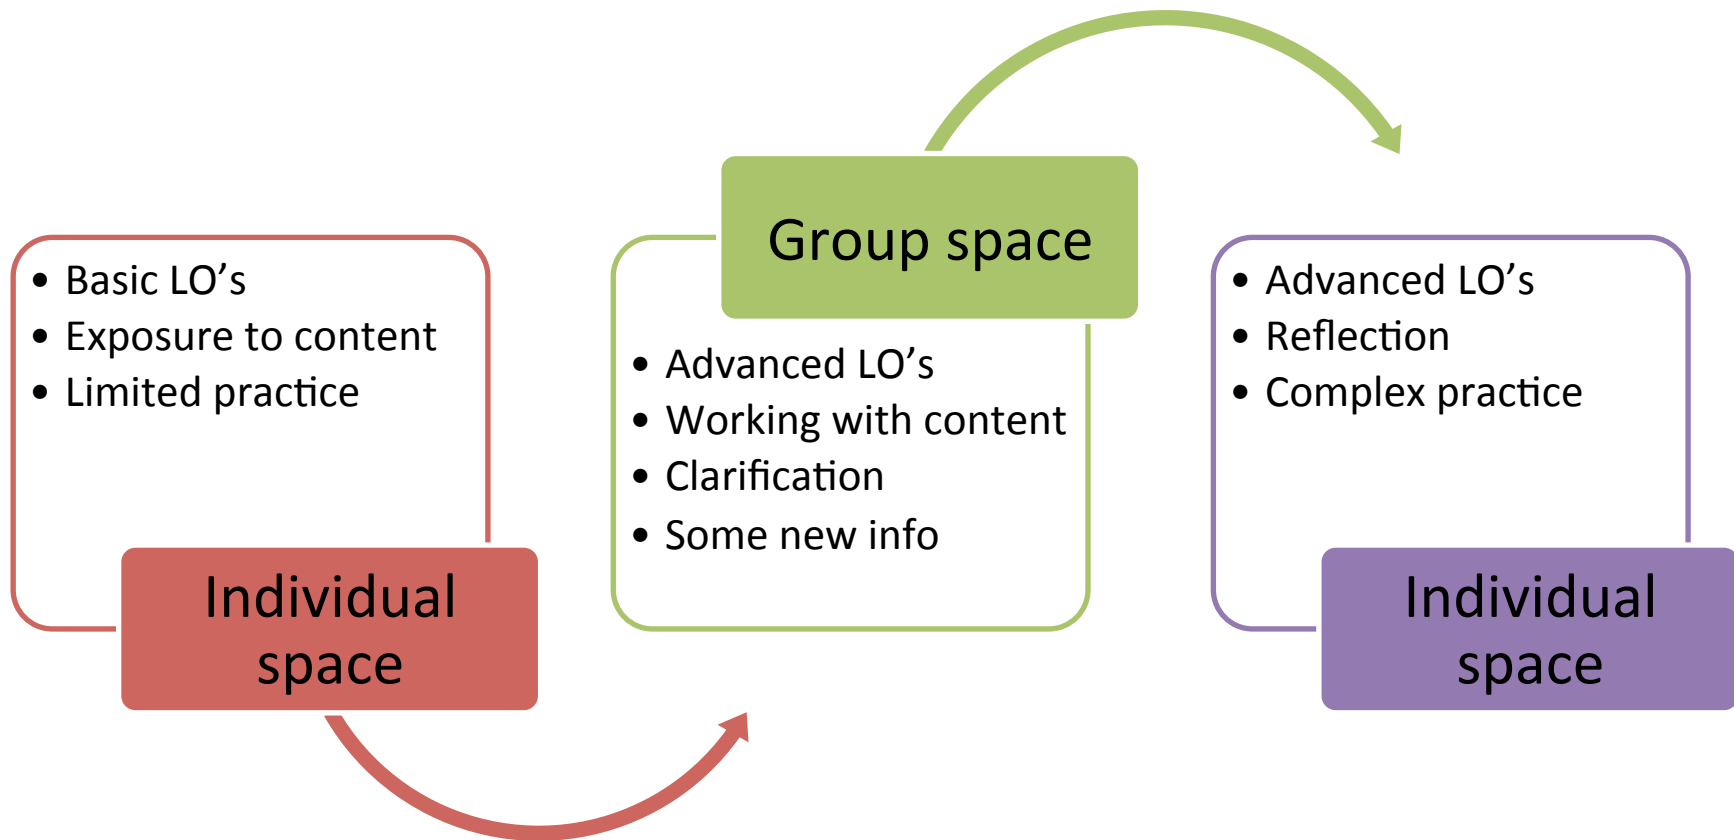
- Basic LO’s
- Exposure to content
- Limited practice

Individual space

Group space

- Advanced LO’s
- Working with content
- Clarification
- Some new info

- Advanced LO’s
- Reflection
- Complex practice

Individual space